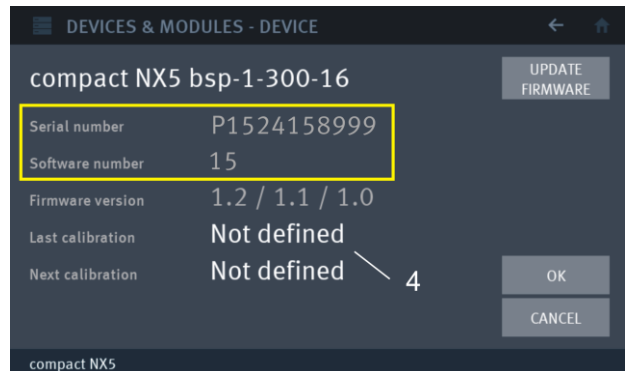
DEVICES & MODULES - DEVICE

compact NX5 bsp-1-300-16

UPDATE FIRMWARE

Serial number P1524158999

Software number 15

Firmware version 1.2 / 1.1 / 1.0

Last calibration Not defined

Next calibration Not defined

4

OK

CANCEL

compact NX5